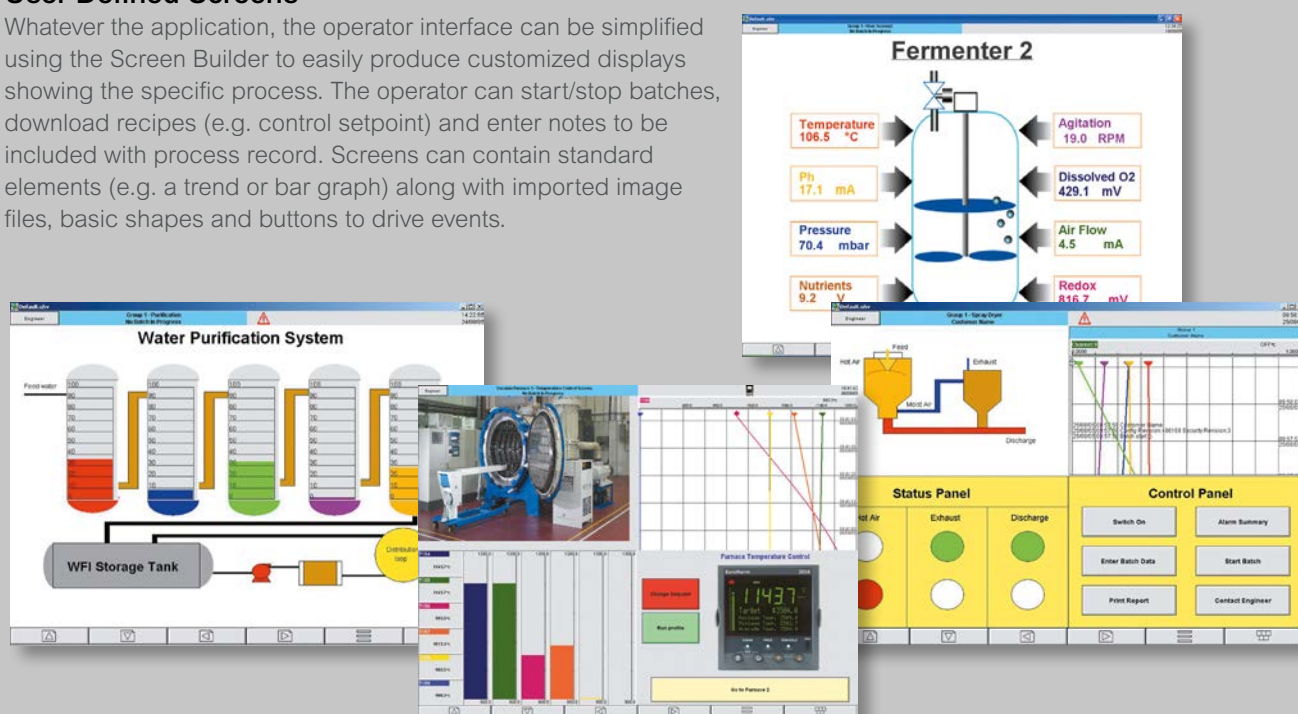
User Defined Screens

Whatever the application, the operator interface can be simplified using the Screen Builder to easily produce customized displays showing the specific process. The operator can start/stop batches, download recipes (e.g. control setpoint) and enter notes to be included with process record. Screens can contain standard elements (e.g. a trend or bar graph) along with imported image files, basic shapes and buttons to drive events.

Fermenter 2

Temperature
106.5 °C

Ph
17.1 mA

Pressure
70.4 mbar

Nutrients
9.2 V

Agitation
19.0 RPM

Dissolved O2
429.1 mV

Air Flow
4.5 mA

Redox
816.7 mV

Water Purification System

Feed water

WFI Storage Tank

Distribution loop

Furnace Temperature Control

Go to Furnace 2

Group 1 - Spray Dryer
Customer Name

Feed

Hot Air

Exhaust

Moist Air

Discharge

Status Panel

Hot Air

Exhaust

Discharge

Control Panel

Switch On

Alarm Summary

Enter Batch Data

Start Batch

Print Report

Contact Engineer

Engineer